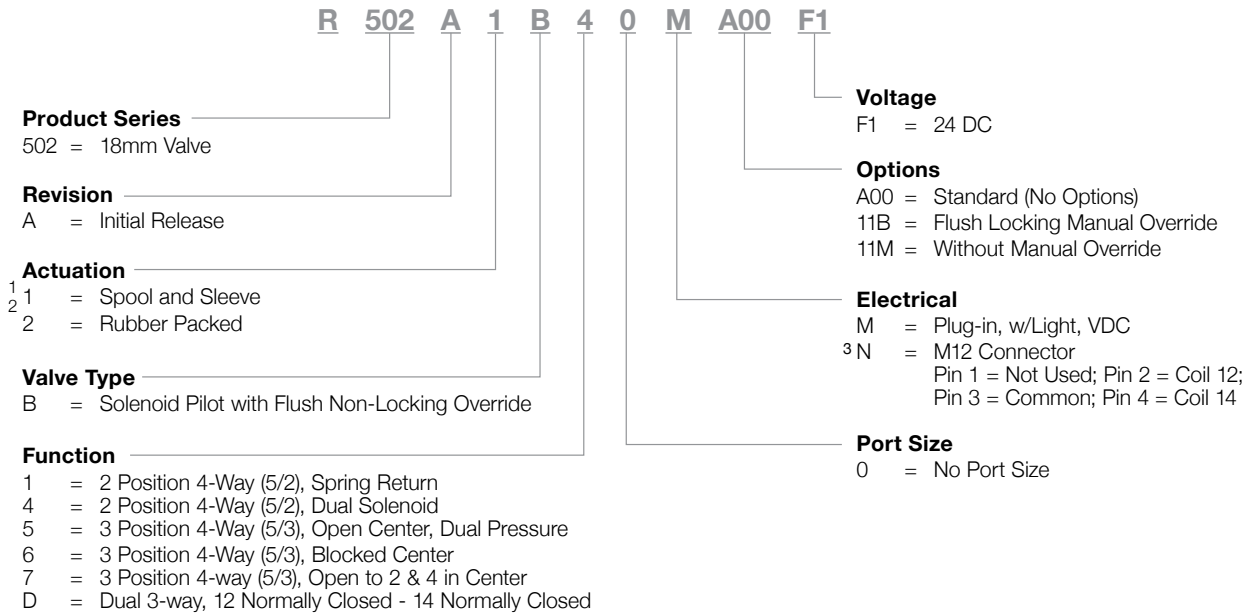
R 502 A 1 B 4 0 M A00 F1

Product Series
502 = 18mm Valve

Revision
A = Initial Release

Actuation
$^{1}$1 = Spool and Sleeve
$^{2}$2 = Rubber Packed

Valve Type
B = Solenoid Pilot with Flush Non-Locking Override

Function
1 = 2 Position 4-Way (5/2), Spring Return
4 = 2 Position 4-Way (5/2), Dual Solenoid
5 = 3 Position 4-Way (5/3), Open Center, Dual Pressure
6 = 3 Position 4-Way (5/3), Blocked Center
7 = 3 Position 4-way (5/3), Open to 2 & 4 in Center
D = Dual 3-way, 12 Normally Closed - 14 Normally Closed

Voltage
F1 = 24 DC

Options
A00 = Standard (No Options)
11B = Flush Locking Manual Override
11M = Without Manual Override

Electrical
M = Plug-in, w/Light, VDC
$^{3}$N = M12 Connector
Pin 1 = Not Used; Pin 2 = Coil 12;
Pin 3 = Common; Pin 4 = Coil 14

Port Size
0 = No Port Size